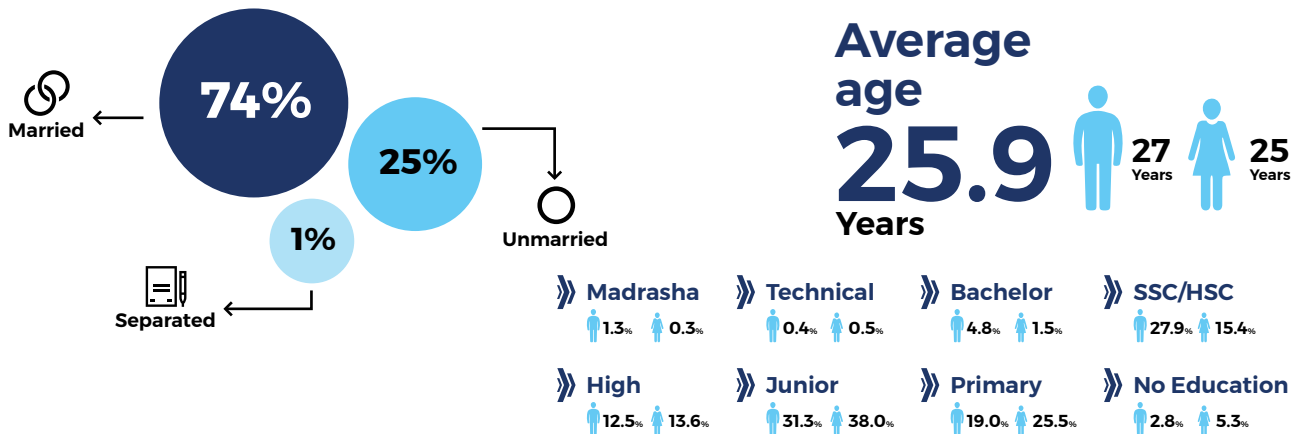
74%

Married

25%

Unmarried

1%

Separated

Average age

25.9

Years

27 Years

25 Years

Madrasha
1.3% 0.3%

Technical
0.4% 0.5%

Bachelor
4.8% 1.5%

SSC/HSC
27.9% 15.4%

High
12.5% 13.6%

Junior
31.3% 38.0%

Primary
19.0% 25.5%

No Education
2.8% 5.3%